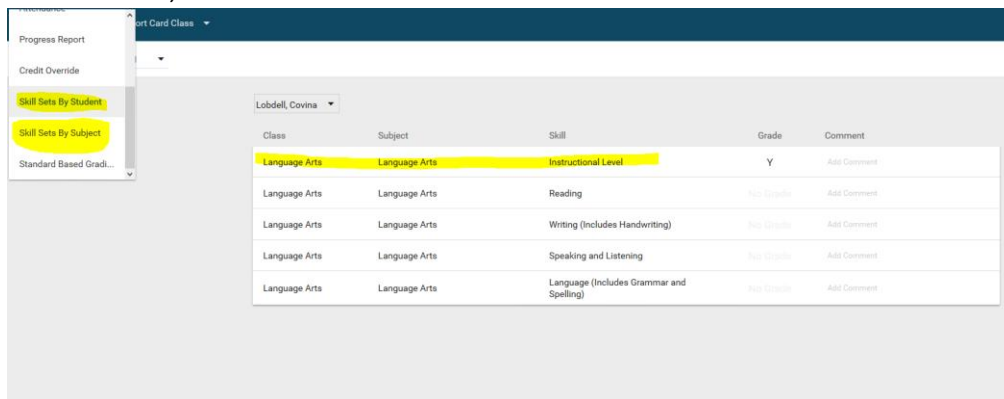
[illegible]

Progress Report

Credit Override

Skill Sets By Student

Skill Sets By Subject

Standard Based Gradi...

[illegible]ort Card Class

Lobdell, Covina

| Class | Subject | Skill | Grade | Comment |
|---|---|---|---|---|
| Language Arts | Language Arts | Instructional Level | Y | Add Comment |
| Language Arts | Language Arts | Reading | No Grade | Add Comment |
| Language Arts | Language Arts | Writing (Includes Handwriting) | No Grade | Add Comment |
| Language Arts | Language Arts | Speaking and Listening | No Grade | Add Comment |
| Language Arts | Language Arts | Language (Includes Grammar and Spelling) | No Grade | Add Comment |